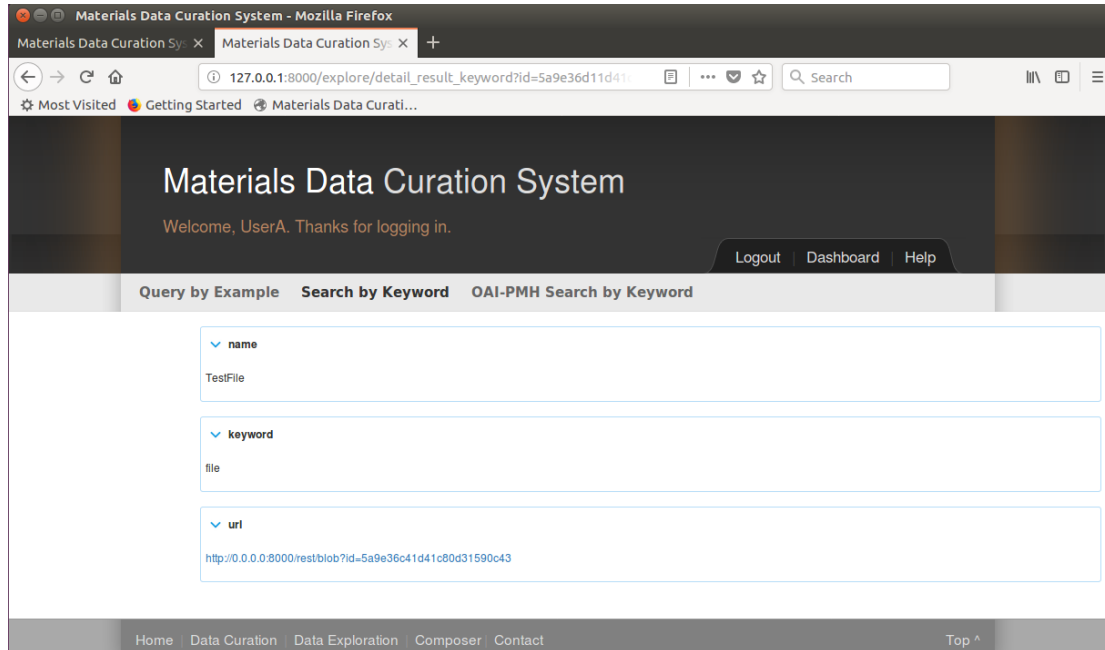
Materials Data Curation System - Mozilla Firefox

Materials Data Curation Sys ×
Materials Data Curation Sys ×
+

127.0.0.1:8000/explore/detail_result_keyword?id=5a9e36d11d41

Search

Most Visited
Getting Started
Materials Data Curati...

Materials Data Curation System

Welcome, UserA. Thanks for logging in.

Logout | Dashboard | Help

Query by Example
Search by Keyword
OAI-PMH Search by Keyword

name

TestFile

keyword

file

url

http://0.0.0.0:8000/rest/blob?id=5a9e36c41d41c80d31590c43

Home | Data Curation | Data Exploration | Composer | Contact

Top ^